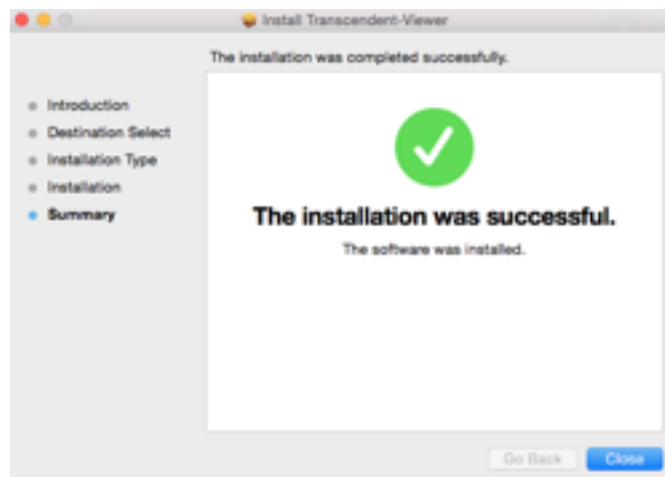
Install Transcendent-Viewer

The installation was completed successfully.

Introduction
Destination Select
Installation Type
Installation
Summary

The installation was successful.

The software was installed.

Go Back
Close